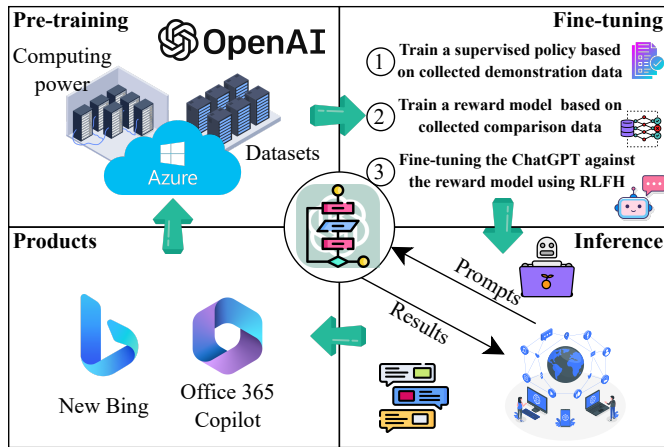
Pre-training

OpenAI

Computing power

Datasets

Azure

Fine-tuning

1 Train a supervised policy based on collected demonstration data

2 Train a reward model based on collected comparison data

3 Fine-tuning the ChatGPT against the reward model using RLFH

Products

Inference

Prompts

Results

New Bing

Office 365 Copilot